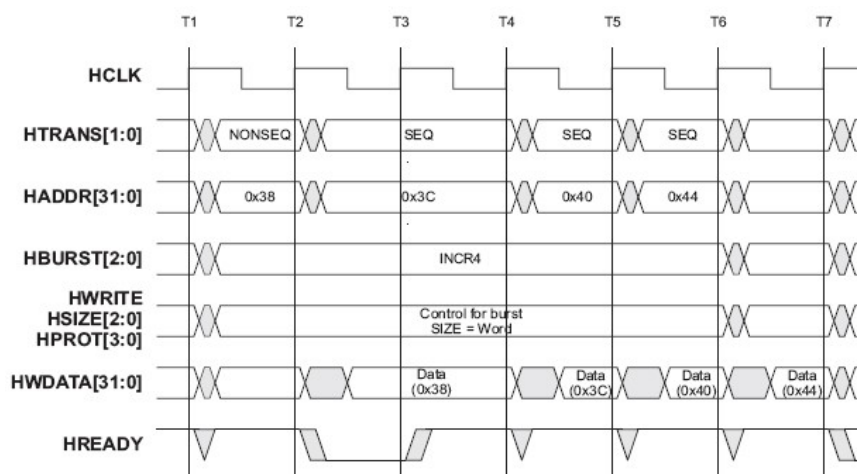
T1 T2 T3 T4 T5 T6 T7

HCLK

HTRANS[1:0]
NONSEQ
SEQ
SEQ
SEQ

HADDR[31:0]
0x38
0x3C
0x40
0x44

HBURST[2:0]
INCR4

HWRITE
HSIZE[2:0]
HPROT[3:0]
Control for burst
SIZE = Word

HWDATA[31:0]
Data (0x38)
Data (0x3C)
Data (0x40)
Data (0x44)

HREADY